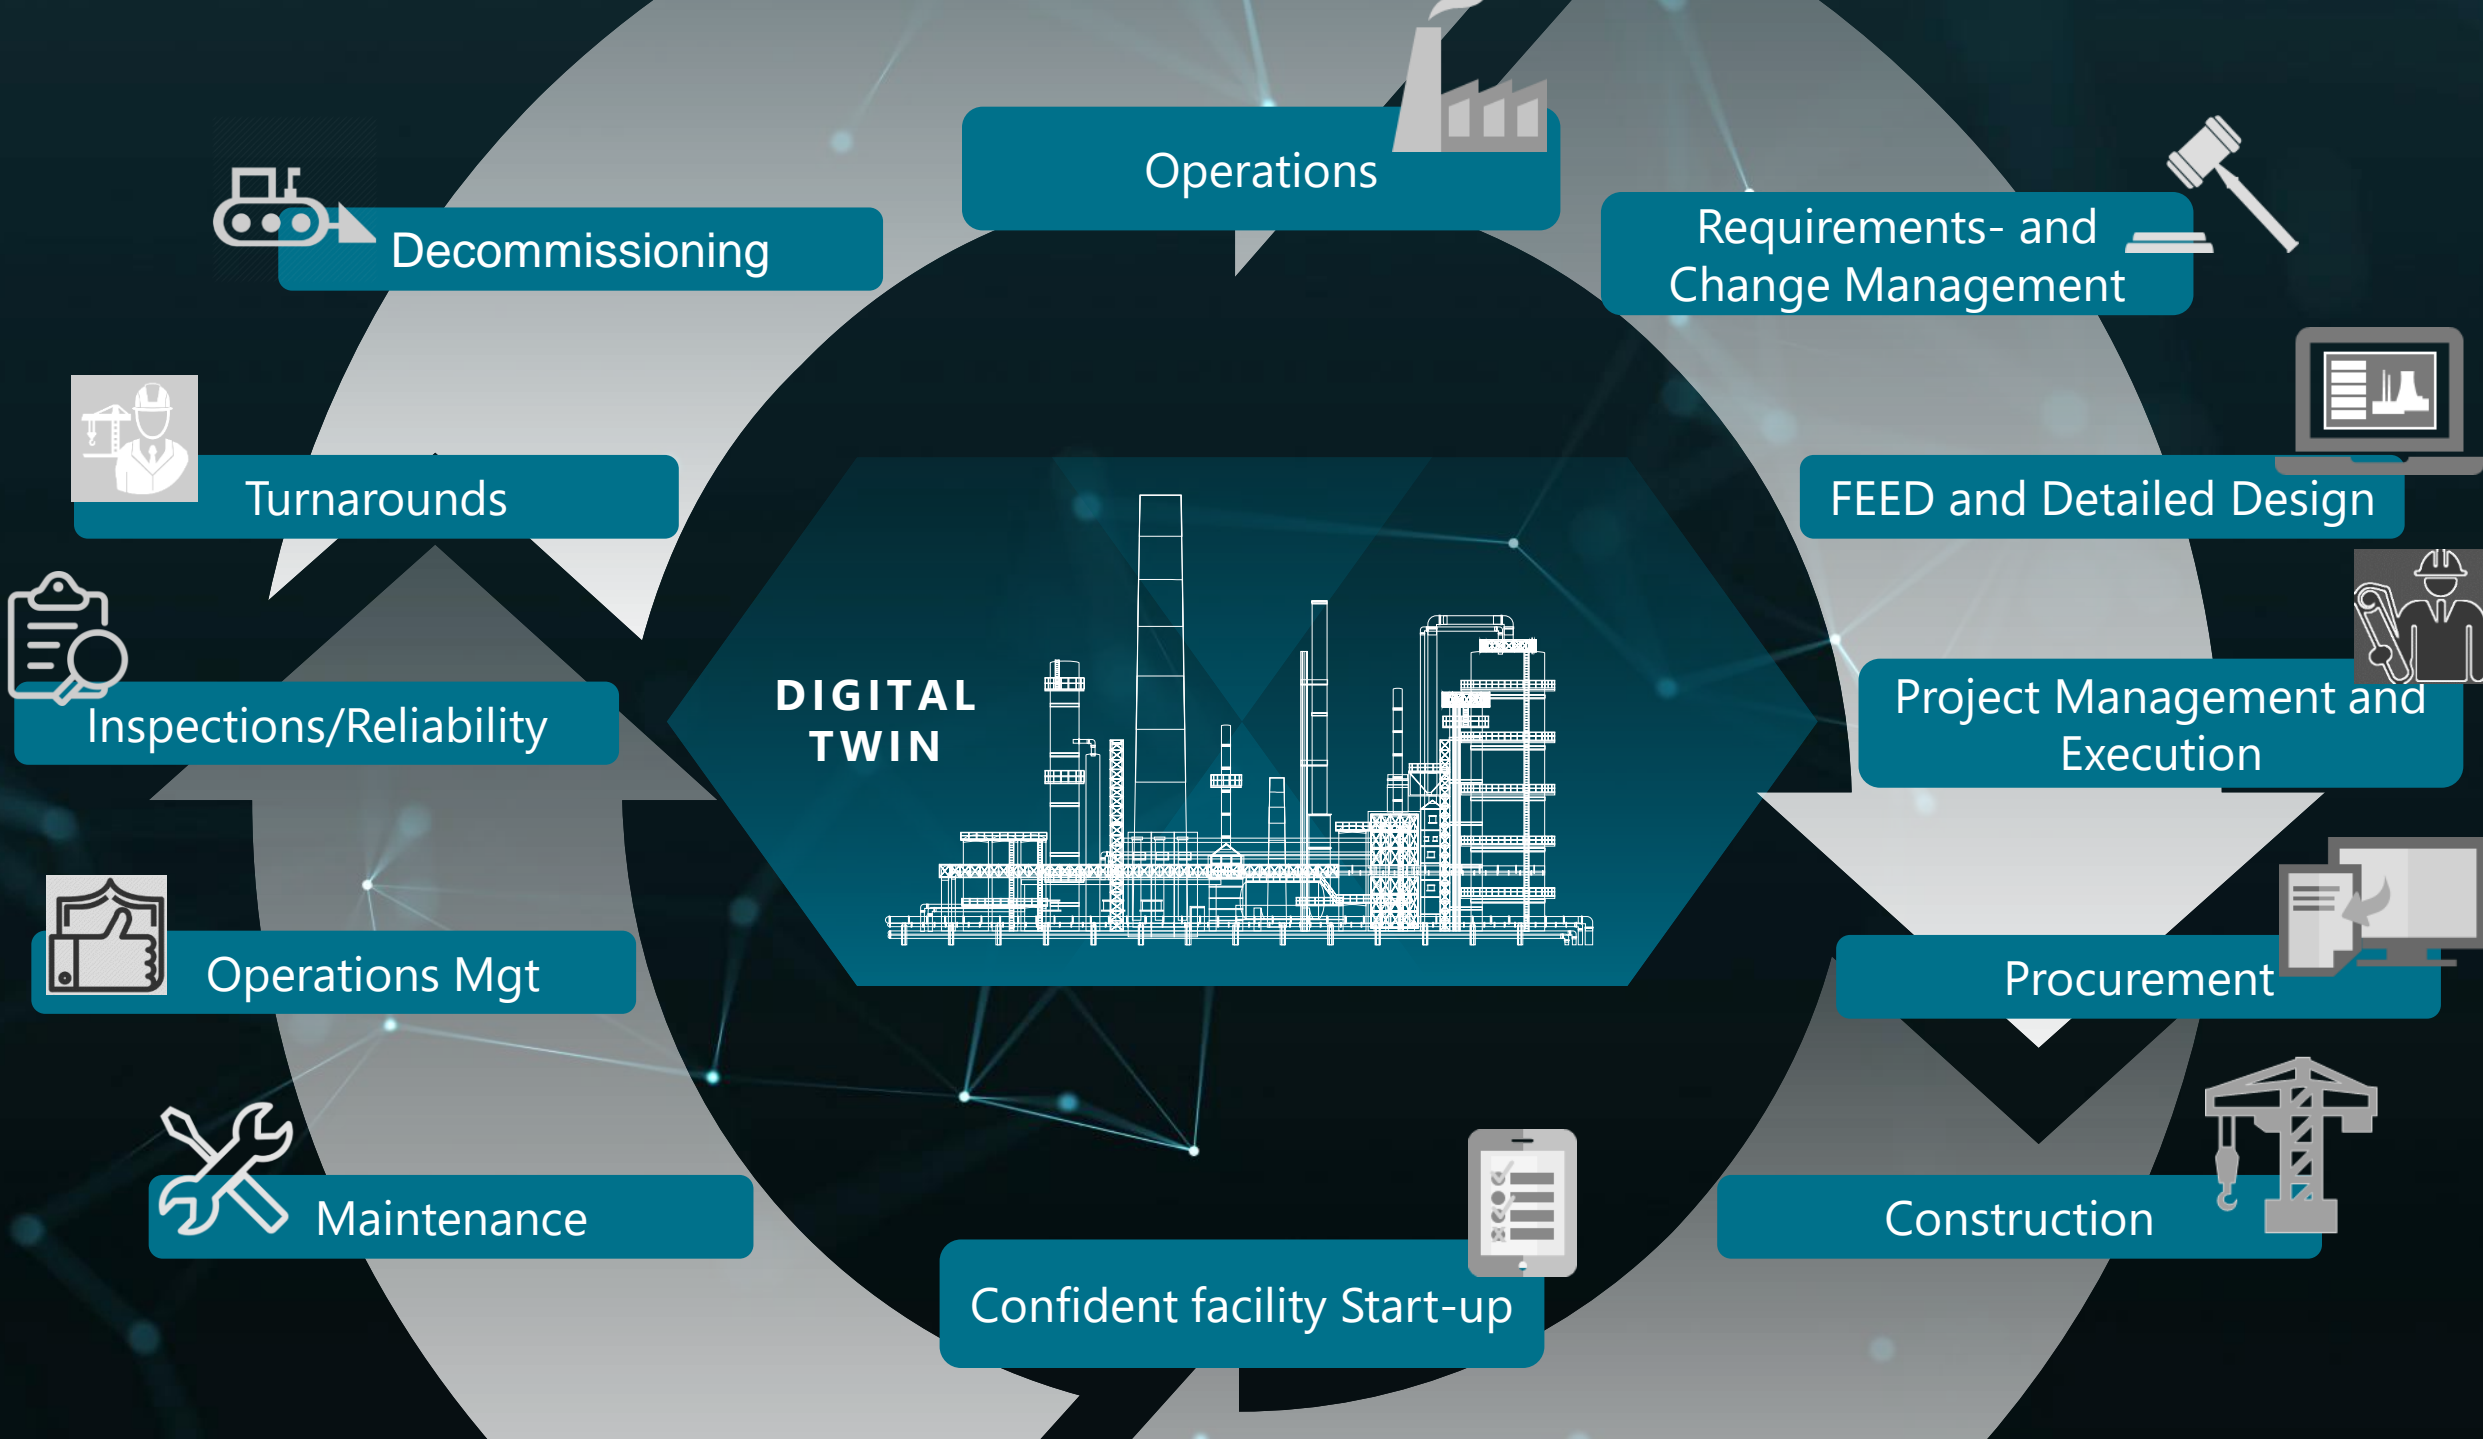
Operations

Requirements- and Change Management

FEED and Detailed Design

Project Management and Execution

Procurement

Construction

Confident facility Start-up

Maintenance

Operations Mgt

Inspections/Reliability

Turnarounds

Decommissioning

DIGITAL TWIN